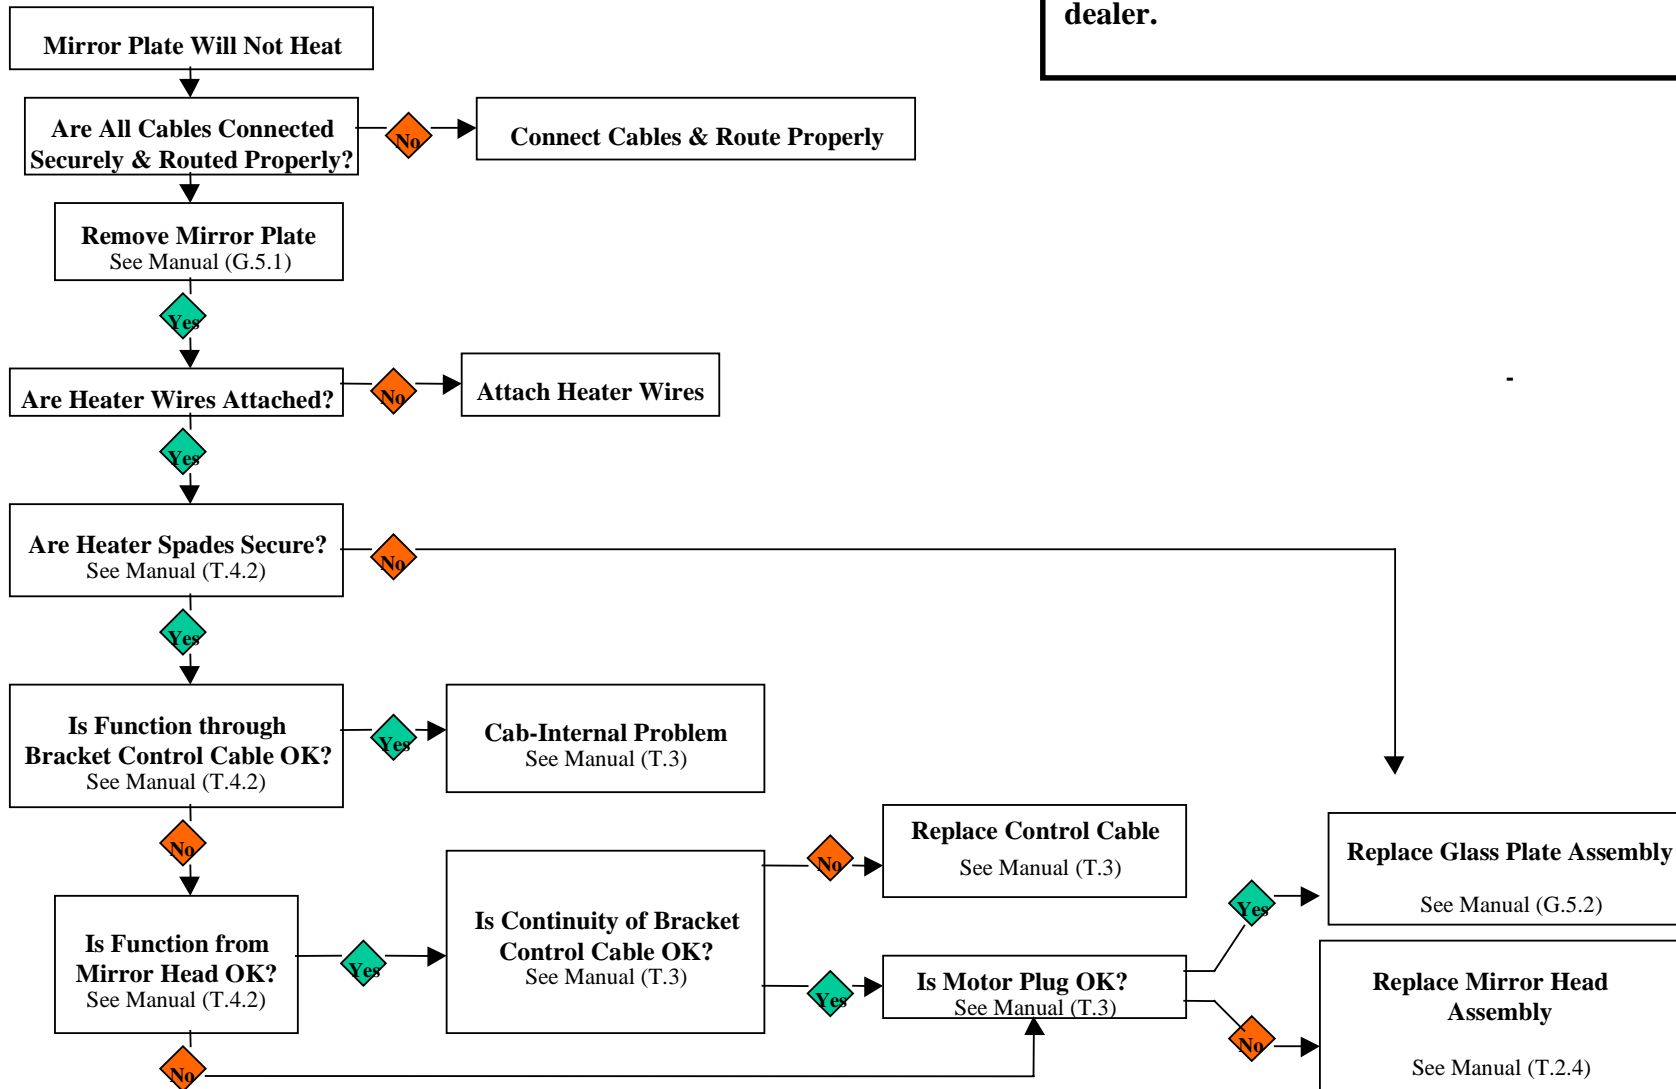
dealer.

Mirror Plate Will Not Heat

Are All Cables Connected Securely & Routed Properly?

No

Connect Cables & Route Properly

Remove Mirror Plate
See Manual (G.5.1)

Yes

Are Heater Wires Attached?

No

Attach Heater Wires

-

Yes

Are Heater Spades Secure?
See Manual (T.4.2)

No

Yes

Is Function through Bracket Control Cable OK?
See Manual (T.4.2)

Yes

Cab-Internal Problem
See Manual (T.3)

No

Replace Control Cable
See Manual (T.3)

Replace Glass Plate Assembly
See Manual (G.5.2)

No

Is Continuity of Bracket Control Cable OK?
See Manual (T.3)

Is Function from Mirror Head OK?
See Manual (T.4.2)

Yes

Yes

Is Motor Plug OK?
See Manual (T.3)

Yes

Replace Mirror Head Assembly
See Manual (T.2.4)

No

No